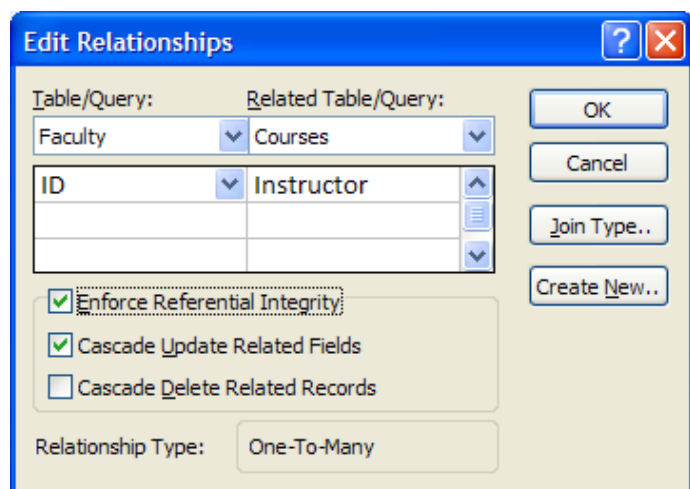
Edit Relationships

?

Table/Query:

Related Table/Query:

Faculty

Courses

| ID | Instructor |
|---|---|
| | |
| | |

OK

Cancel

Join Type..

Create New..

Enforce Referential Integrity

Cascade Update Related Fields

Cascade Delete Related Records

Relationship Type:

One-To-Many